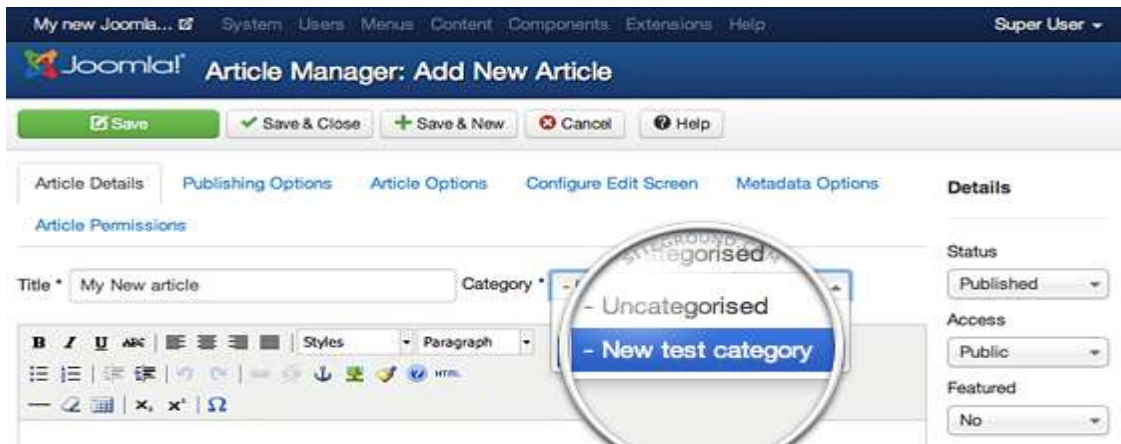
My new Joomla... System Users Menus Content Components Extensions Help Super User

Joomla! Article Manager: Add New Article

Save ✓ Save & Close + Save & New Cancel Help

Article Details Publishing Options Article Options Configure Edit Screen Metadata Options

Article Permissions

Details

Title * My New article

Category * - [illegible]

SITEGROUND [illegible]egorised

- Uncategorised

- New test category

Status

Published

Access

Public

Featured

No

B I U ABC Styles Paragraph

HTML

$x_2$ $x^2$ Ω